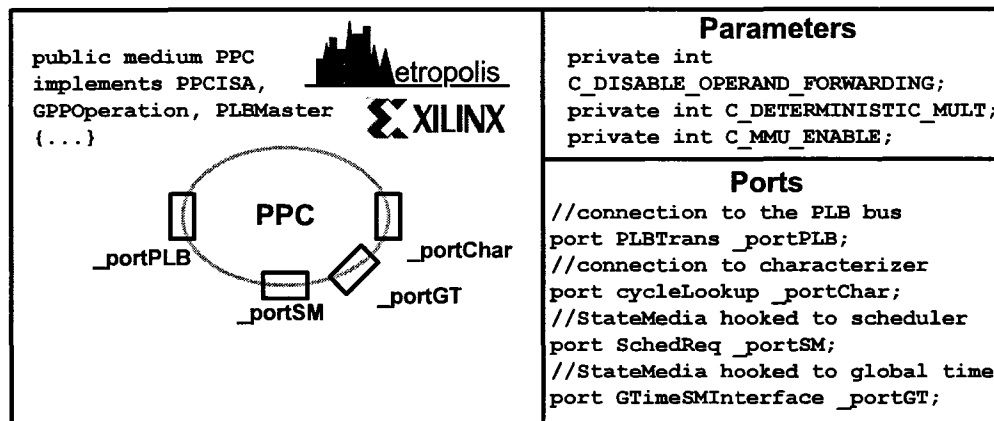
public medium PPC implements PPCISA, GPPOperation, PLBMaster {...}

Metropolis

XILINX

PPC

_portPLB

_portChar

_portSM

_portGT

Parameters

private int C_DISABLE_OPERAND_FORWARDING;
private int C_DETERMINISTIC_MULT;
private int C_MMU_ENABLE;

Ports

//connection to the PLB bus
port PLBTrans _portPLB;
//connection to characterizer
port cycleLookup _portChar;
//StateMedia hooked to scheduler
port SchedReq _portSM;
//StateMedia hooked to global time
port GTimeSMInterface _portGT;